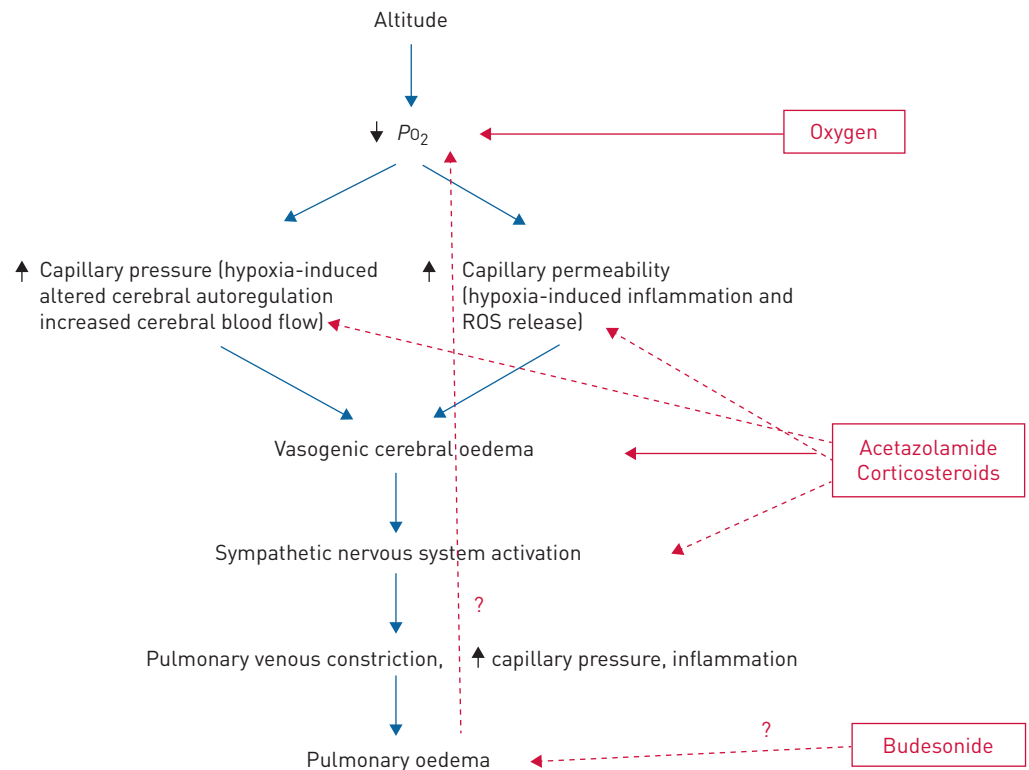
Altitude

↓ $P_{O_2}$

Oxygen

↑ Capillary pressure (hypoxia-induced altered cerebral autoregulation increased cerebral blood flow)

↑ Capillary permeability (hypoxia-induced inflammation and ROS release)

Vasogenic cerebral oedema

Acetazolamide
Corticosteroids

Sympathetic nervous system activation

?

Pulmonary venous constriction, ↑ capillary pressure, inflammation

?

Pulmonary oedema

Budesonide